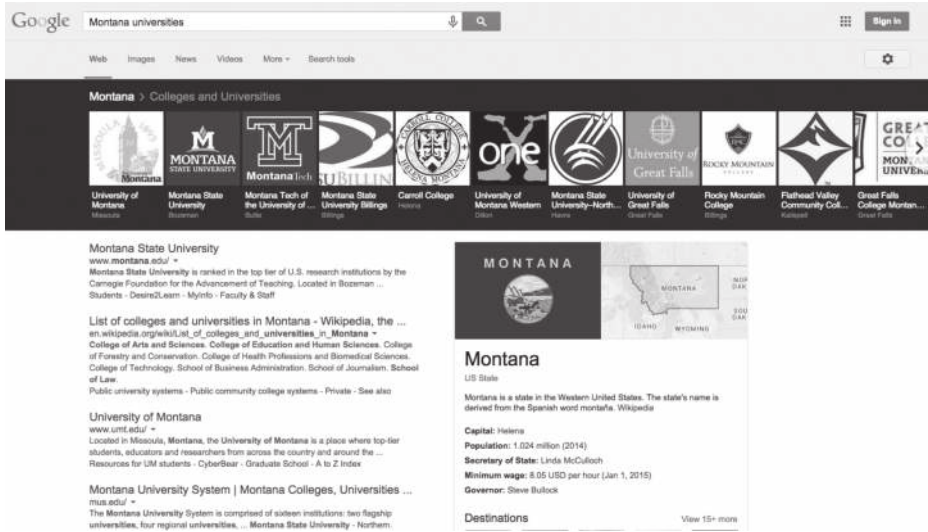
Google Montana universities

Sign in

Web Images News Videos More ▾ Search tools

Montana > Colleges and Universities

Montana

MONTANA STATE UNIVERSITY

Montana Tech

one

University of Great Falls

ROCKY MOUNTAIN

GREAT CO MON UNIVERS

University of Montana
Missoula

Montana State University
Bozeman

Montana Tech of the University of ...
Butte

Montana State University Billings
Billings

Carroll College
Helena

University of Montana Western
Dillon

Montana State University–North...
Havre

University of Great Falls
Great Falls

Rocky Mountain College
Billings

Flathead Valley Community Coll...
Kalispell

Great Falls College Montan...
Great Falls

Montana State University
www.montana.edu/ ▾
Montana State University is ranked in the top tier of U.S. research institutions by the Carnegie Foundation for the Advancement of Teaching. Located in Bozeman ...
Students - Desire2Learn - MyInfo - Faculty & Staff

List of colleges and universities in Montana - Wikipedia, the ...
en.wikipedia.org/wiki/List_of_colleges_and_universities_in_Montana ▾
College of Arts and Sciences. College of Education and Human Sciences. College of Forestry and Conservation. College of Health Professions and Biomedical Sciences. College of Technology. School of Business Administration. School of Journalism. School of Law.
Public university systems - Public community college systems - Private - See also

University of Montana
www.umt.edu/ ▾
Located in Missoula, Montana, the University of Montana is a place where top-tier students, educators and researchers from across the country and around the ...
Resources for UM students - CyberBear - Graduate School - A to Z Index

Montana University System | Montana Colleges, Universities ...
mus.edu/ ▾
The Montana University System is comprised of sixteen institutions: two flagship universities, four regional universities, ... Montana State University - Northern.

MONTANA

MONTANA
NOR DAK
SOU DAK
IDAHO
WYOMING

Montana
US State

Montana is a state in the Western United States. The state's name is derived from the Spanish word montaña. Wikipedia

Capital: Helena
Population: 1.024 million (2014)
Secretary of State: Linda McCulloch
Minimum wage: 8.05 USD per hour (Jan 1, 2015)
Governor: Steve Bullock

Destinations
View 15+ more